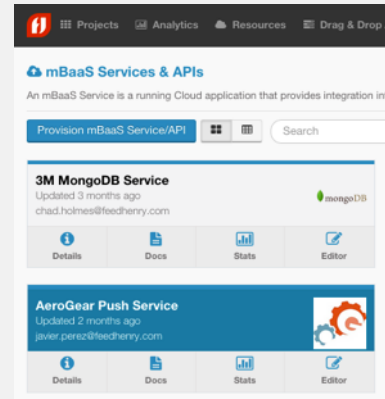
Projects Analytics Resources Drag & Drop

mBaaS Services & APIs

An mBaaS Service is a running Cloud application that provides integration in

Provision mBaaS Service/API

Search

3M MongoDB Service
Updated 3 months ago
chad.holmes@feedhenry.com

mongoDB

Details Docs Stats Editor

AeroGear Push Service
Updated 2 months ago
javier.perez@feedhenry.com

Details Docs Stats Editor